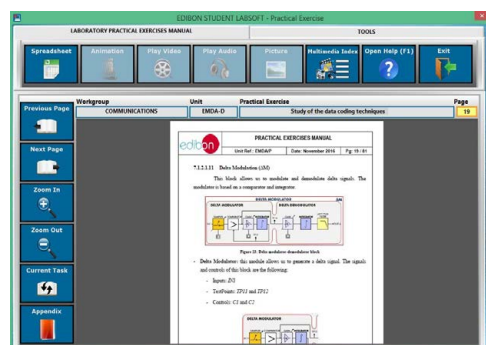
EDIBON STUDENT LABSOFT - Practical Exercise

LABORATORY PRACTICAL EXERCISES MANUAL

TOOLS

Spreadsheet

Animation

Play Video

Play Audio

Picture

Multimedia Index

Open Help (F1)

Exit

Previous Page

Next Page

Zoom In

Zoom Out

Current Task

Appendix

| Workgroup | Unit | Practical Exercise | Page |
|---|---|---|---|
| COMMUNICATIONS | EMDA-D | Study of the data coding techniques | 19 |

edibon

PRACTICAL EXERCISES MANUAL

Unit Ref.: EMDA/P

Date: November 2016

Pg: 19 / 81

7.1.2.1.11 Delta Modulation (DM)

This block allows us to modulate and demodulate delta signals. The modulator is based on a comparator and integrator.

DELTA MODULATOR

Figure 15: Delta modulator demodulator block

- Delta Modulator: this module allows us to generate a delta signal. The signals and controls of this block are the following:

- Input: IN1

- TestPoints: TP11 and TP12

- Controls: C1 and C2

DELTA MODULATOR